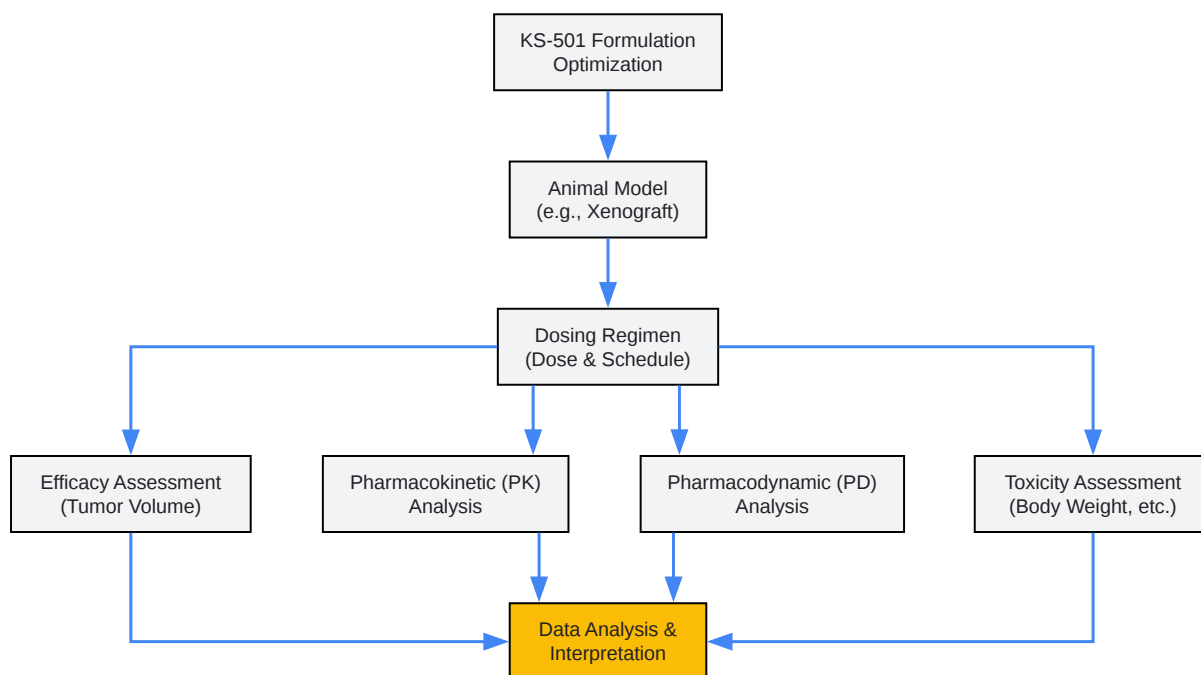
KS-501 Formulation Optimization

Animal Model (e.g., Xenograft)

Dosing Regimen (Dose & Schedule)

Efficacy Assessment (Tumor Volume)

Pharmacokinetic (PK) Analysis

Pharmacodynamic (PD) Analysis

Toxicity Assessment (Body Weight, etc.)

Data Analysis & Interpretation